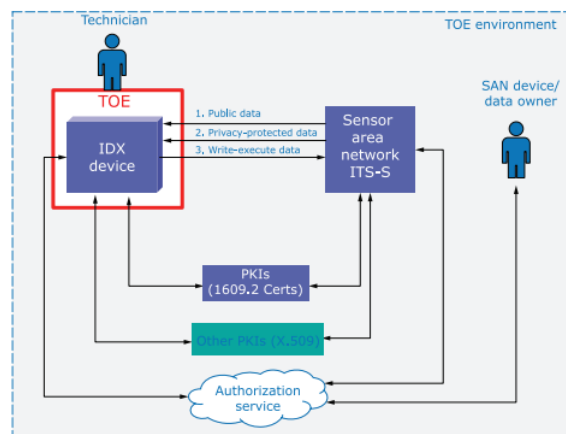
Technician

TOE environment

TOE

IDX device

1. Public data
2. Privacy-protected data
3. Write-execute data

Sensor area network ITS-S

SAN device/ data owner

PKIs (1609.2 Certs)

Other PKIs (X.509)

Authorization service